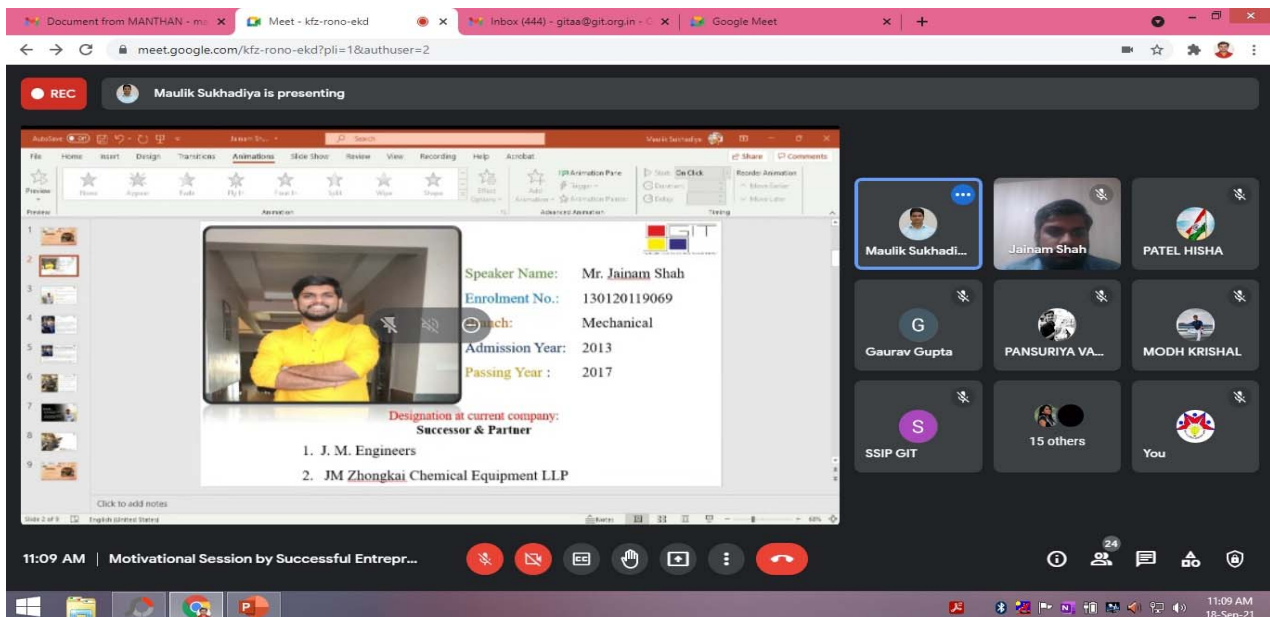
Document from MANTHAN - ma ×
Meet - kfz-rono-ekd ×
Inbox (444) - gitaa@git.org.in - ×
Google Meet ×
+

meet.google.com/kfz-rono-ekd?pli=1&authuser=2

REC
Maulik Sukhadiya is presenting

AutoSave
Search
Maulik Sukhadiya
File Home Insert Design Transitions Animations Slide Show Review View Recording Help Acrobat
Share Comments
Preview
None Appear Fade Fly In Float In Split Wipe Shape
Effect Options
Add Animation
Animation Pane
Trigger
Animation Painter
Start: On Click
Duration:
Delay:
Reorder Animation
Move Earlier
Move Later
Preview Animation Advanced Animation Timing

Speaker Name: Mr. Jainam Shah
Enrolment No.: 130120119069
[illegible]nch: Mechanical
Admission Year: 2013
Passing Year : 2017
Designation at current company:
Successor & Partner
1. J. M. Engineers
2. JM Zhongkai Chemical Equipment LLP

Click to add notes
Slide 2 of 9 English (United States)
Notes
68%

Maulik Sukhadi...
Jainam Shah
PATEL HISHA
Gaurav Gupta
PANSURIYA VA...
MODH KRISHAL
SSIP GIT
15 others
You

11:09 AM | Motivational Session by Successful Entrepr...
24

11:09 AM
18-Sep-21